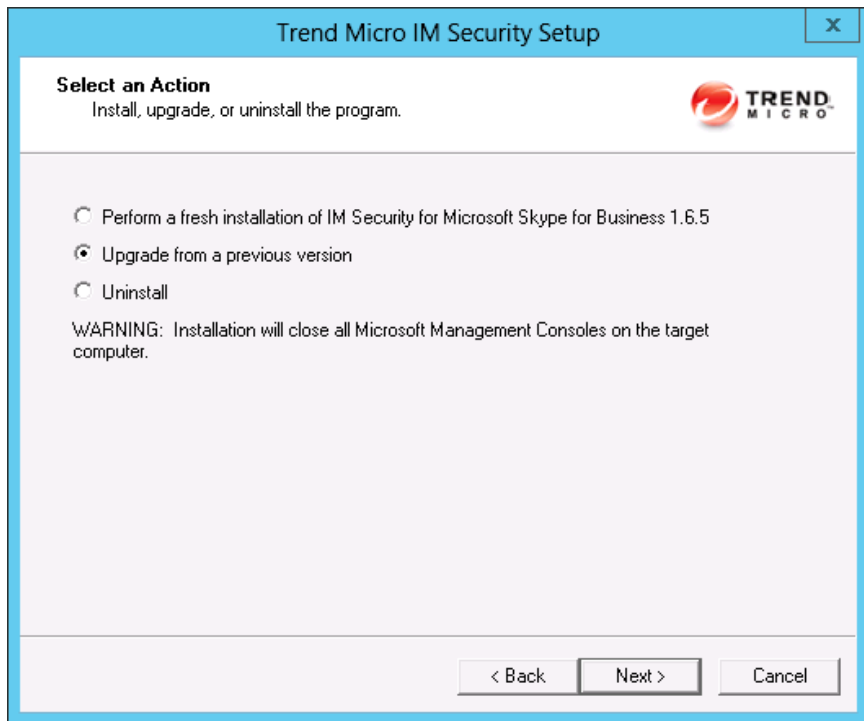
Trend Micro IM Security Setup

x

Select an Action
Install, upgrade, or uninstall the program.

TREND MICRO

Perform a fresh installation of IM Security for Microsoft Skype for Business 1.6.5

Upgrade from a previous version

Uninstall

WARNING: Installation will close all Microsoft Management Consoles on the target computer.

< Back

Next >

Cancel